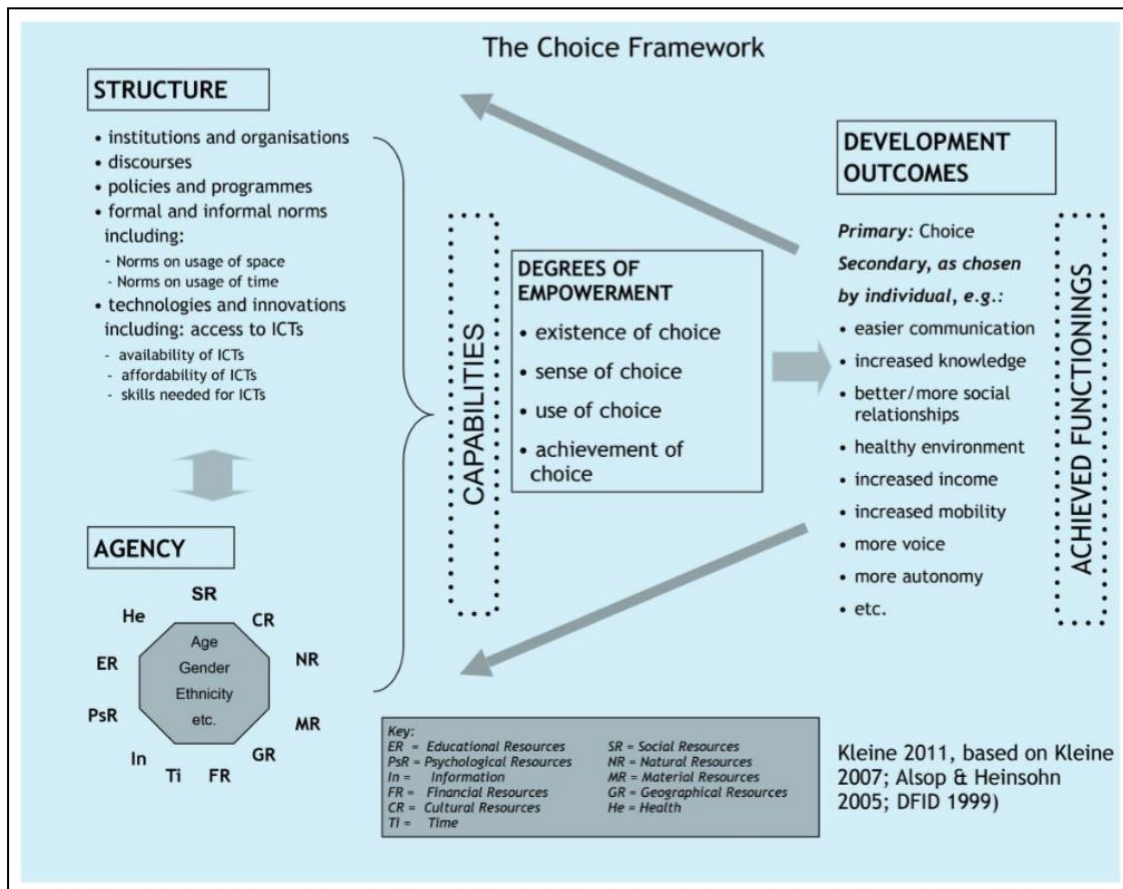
The Choice Framework

STRUCTURE

• institutions and organisations
• discourses
• policies and programmes
• formal and informal norms including:
- Norms on usage of space
- Norms on usage of time
• technologies and innovations including: access to ICTs
- availability of ICTs
- affordability of ICTs
- skills needed for ICTs

AGENCY

SR
CR
NR
MR
GR
FR
Ti
In
PsR
ER
He

Age
Gender
Ethnicity
etc.

CAPABILITIES

DEGREES OF EMPOWERMENT
• existence of choice
• sense of choice
• use of choice
• achievement of choice

DEVELOPMENT OUTCOMES

Primary: Choice
Secondary, as chosen by individual, e.g.:
• easier communication
• increased knowledge
• better/more social relationships
• healthy environment
• increased income
• increased mobility
• more voice
• more autonomy
• etc.

ACHIEVED FUNCTIONINGS

Key:
ER = Educational Resources
PsR = Psychological Resources
In = Information
FR = Financial Resources
CR = Cultural Resources
Ti = Time
SR = Social Resources
NR = Natural Resources
MR = Material Resources
GR = Geographical Resources
He = Health

Kleine 2011, based on Kleine 2007; Alsop & Heinsohn 2005; DFID 1999)